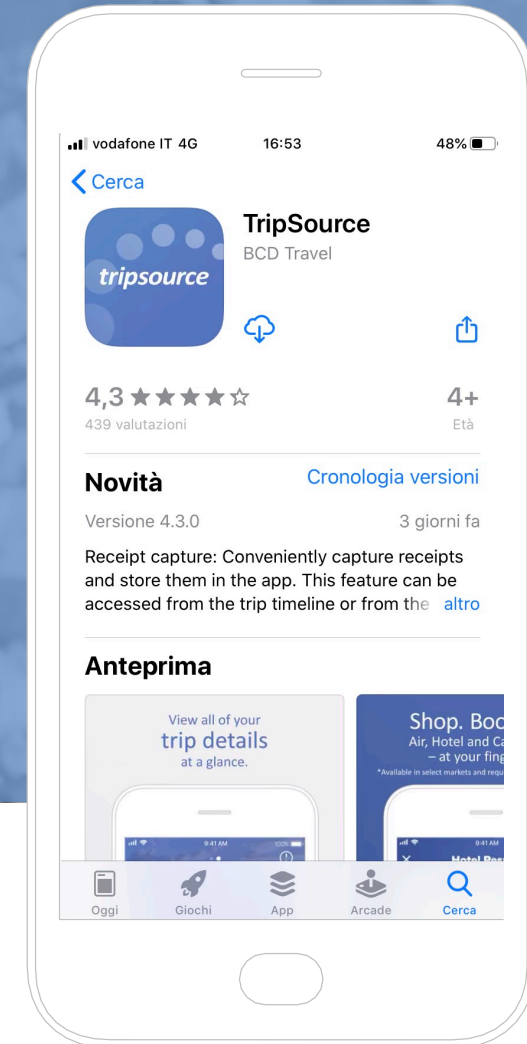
vodafone IT 4G 16:53 48%

Cerca

tripsource

TripSource
BCD Travel

4,3 ★★★★☆
439 valutazioni

4+
Età

Novità
Cronologia versioni

Versione 4.3.0
3 giorni fa

Receipt capture: Conveniently capture receipts and store them in the app. This feature can be accessed from the trip timeline or from the altro

Anteprima

View all of your
trip details
at a glance.

9:41 AM 100%

Shop. Boo
Air, Hotel and Ca
– at your fing
*Available in select markets and requ

9:41 AM
Hotel Res

Oggi Giochi App Arcade Cerca